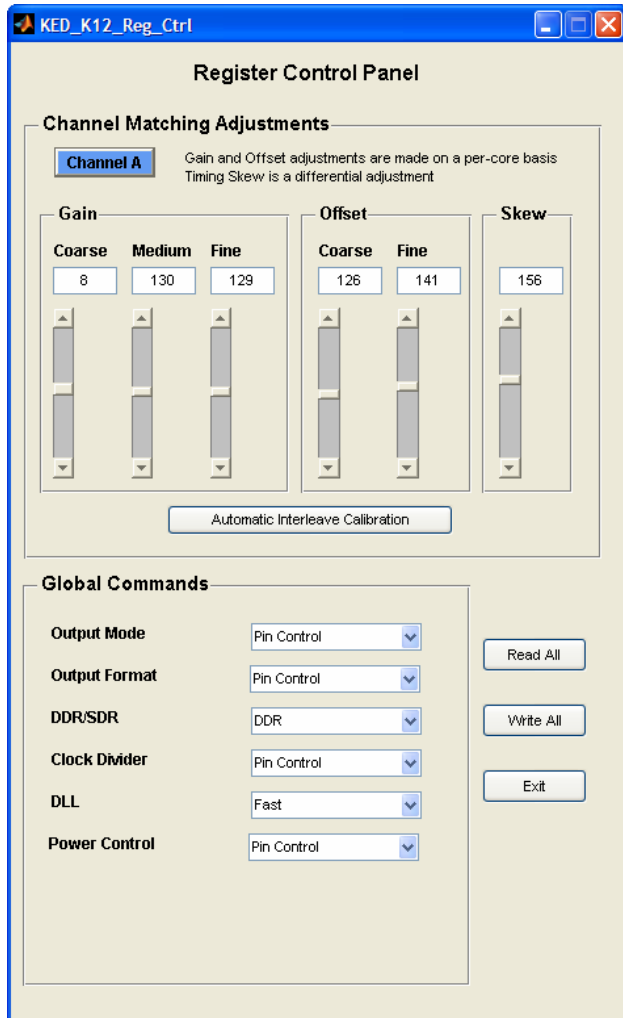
KED_K12_Reg_Ctrl

Register Control Panel

Channel Matching Adjustments

Channel A

Gain and Offset adjustments are made on a per-core basis
Timing Skew is a differential adjustment

Gain

Coarse
Medium
Fine

8
130
129

Offset

Coarse
Fine

126
141

Skew

156

Automatic Interleave Calibration

Global Commands

Output Mode
Pin Control

Output Format
Pin Control

DDR/SDR
DDR

Clock Divider
Pin Control

DLL
Fast

Power Control
Pin Control

Read All

Write All

Exit